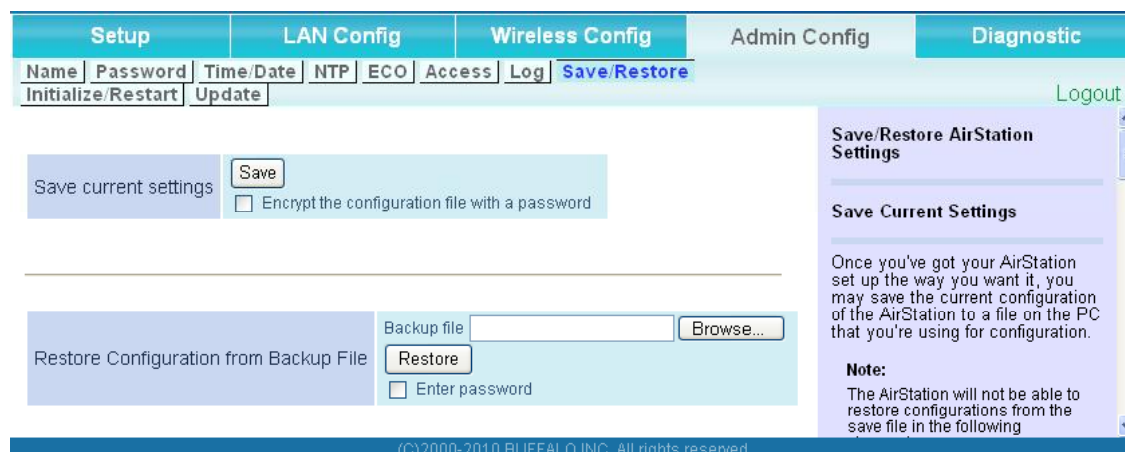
Setup | LAN Config | Wireless Config | Admin Config | Diagnostic

Name | Password | Time/Date | NTP | ECO | Access | Log | Save/Restore
Initialize/Restart | Update

Logout

| Save current settings | Save<br>Encrypt the configuration file with a password |
|---|---|

| Restore Configuration from Backup File | Backup file Browse...<br>Restore<br>Enter password |
|---|---|

Save/Restore AirStation Settings

Save Current Settings

Once you've got your AirStation set up the way you want it, you may save the current configuration of the AirStation to a file on the PC that you're using for configuration.

Note:

The AirStation will not be able to restore configurations from the save file in the following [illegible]

(C)2000-2010 BUFFALO INC. All rights reserved.